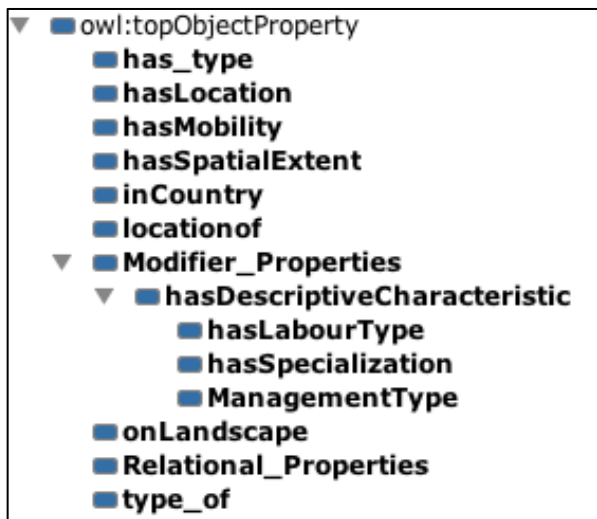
owl:topObjectProperty
has_type
hasLocation
hasMobility
hasSpatialExtent
inCountry
locationof
Modifier_Properties
hasDescriptiveCharacteristic
hasLabourType
hasSpecialization
ManagementType
onLandscape
Relational_Properties
type_of